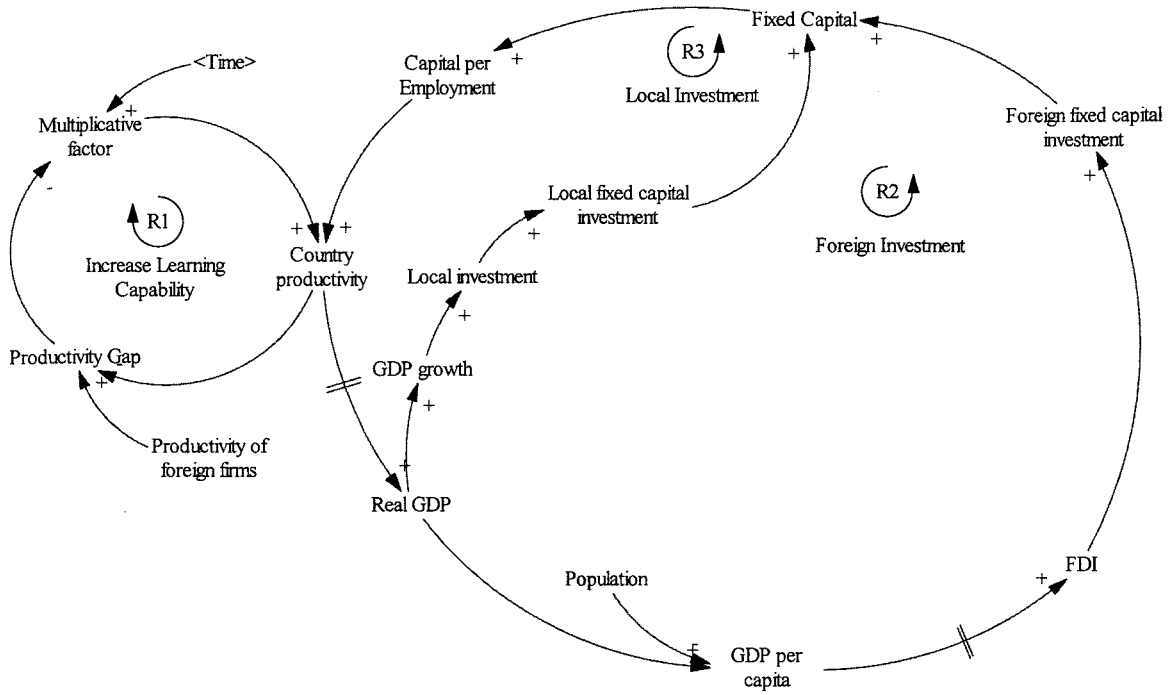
Fixed Capital
+
Capital per Employment
+
R3
Local Investment
+
<Time>
+
Multiplicative factor
-
Foreign fixed capital investment
+
Local fixed capital investment
+
R1
Increase Learning Capability
+ +
Country productivity
R2
Foreign Investment
Local investment
+
Productivity Gap
+
GDP growth
+
Productivity of foreign firms
+
Real GDP
Population
+
FDI
-
GDP per capita